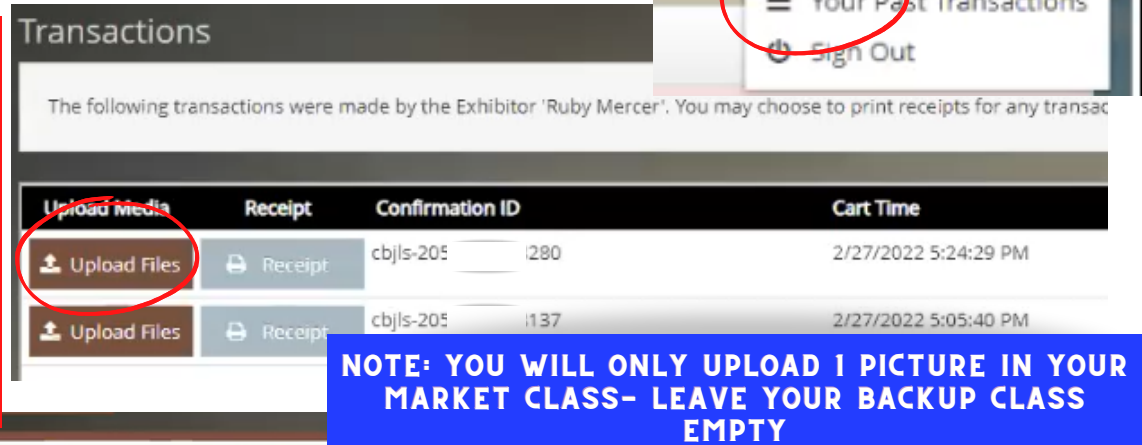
Your Past Transactions

Sign Out

Transactions

The following transactions were made by the Exhibitor 'Ruby Mercer'. You may choose to print receipts for any transac

| Upload Media | Receipt | Confirmation ID | Cart Time |
|---|---|---|---|
| Upload Files | Receipt | cbjls-205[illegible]280 | 2/27/2022 5:24:29 PM |
| Upload Files | Receipt | cbjls-205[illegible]137 | 2/27/2022 5:05:40 PM |

NOTE: YOU WILL ONLY UPLOAD 1 PICTURE IN YOUR MARKET CLASS- LEAVE YOUR BACKUP CLASS EMPTY